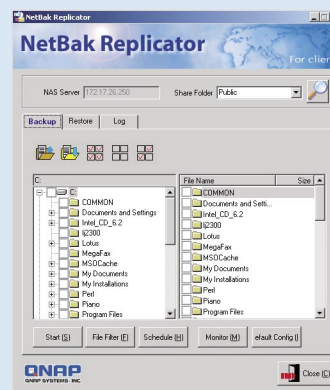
NetBak Replicator

NetBak Replicator

For clier

NAS Server 172.17.26.250

Share Folder Public

Backup | Restore | Log

C:

C

COMMON
Documents and Settings
Intel_CD_6.2
lj2300
Lotus
MegaFax
MSOCache
My Documents
My Installations
Perl
Piano
Program Files

File Name | Size

COMMON
Documents and Setti...
Intel_CD_6.2
lj2300
Lotus
MegaFax
MSOCache
My Documents
My Installations
Perl
Piano
Program Files

Start (S) | File Filter (F) | Schedule (H) | Monitor (M) | efault Config (I

QNAP
QNAP SYSTEMS, INC.

Close (C